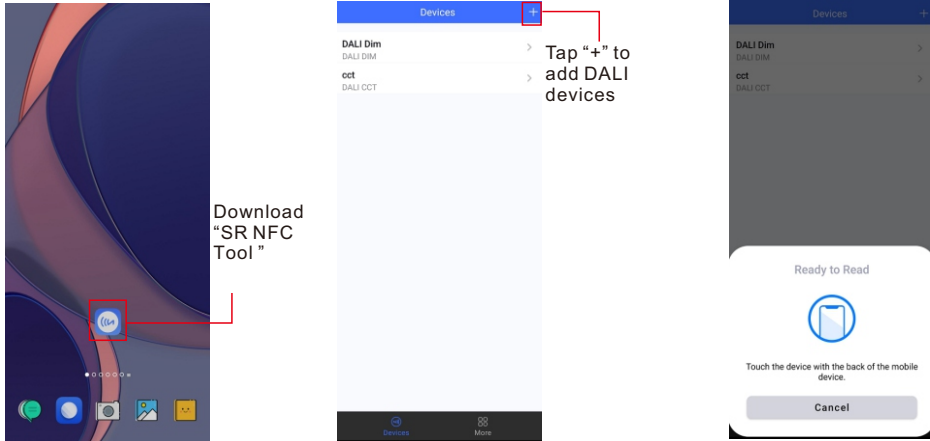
Download “SR NFC Tool ”

Devices +

DALI Dim
DALI DIM

cct
DALI CCT

Devices More

Tap “+” to add DALI devices

Devices +

DALI Dim
DALI DIM

cct
DALI CCT

Ready to Read

Touch the device with the back of the mobile device.

Cancel